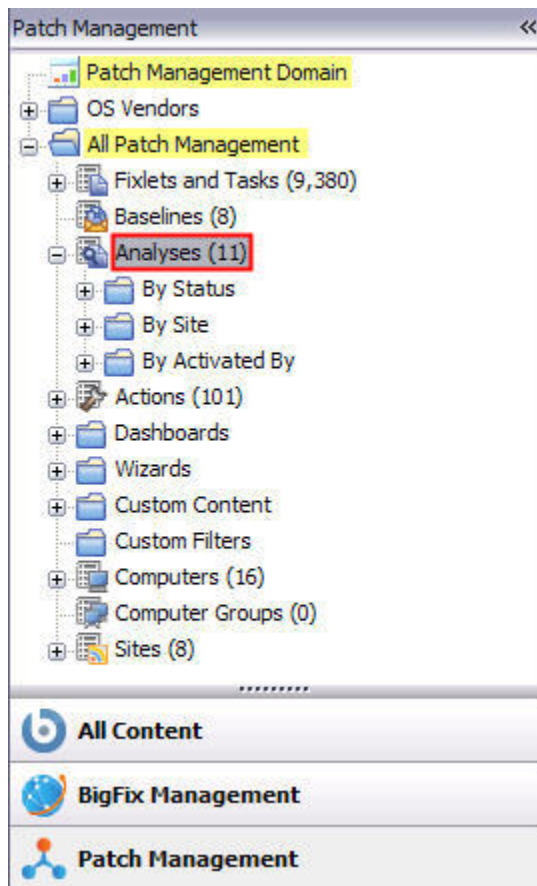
Patch Management «

Patch Management Domain
OS Vendors
All Patch Management
Fixlets and Tasks (9,380)
Baselines (8)
Analyses (11)
By Status
By Site
By Activated By
Actions (101)
Dashboards
Wizards
Custom Content
Custom Filters
Computers (16)
Computer Groups (0)
Sites (8)

All Content
BigFix Management
Patch Management